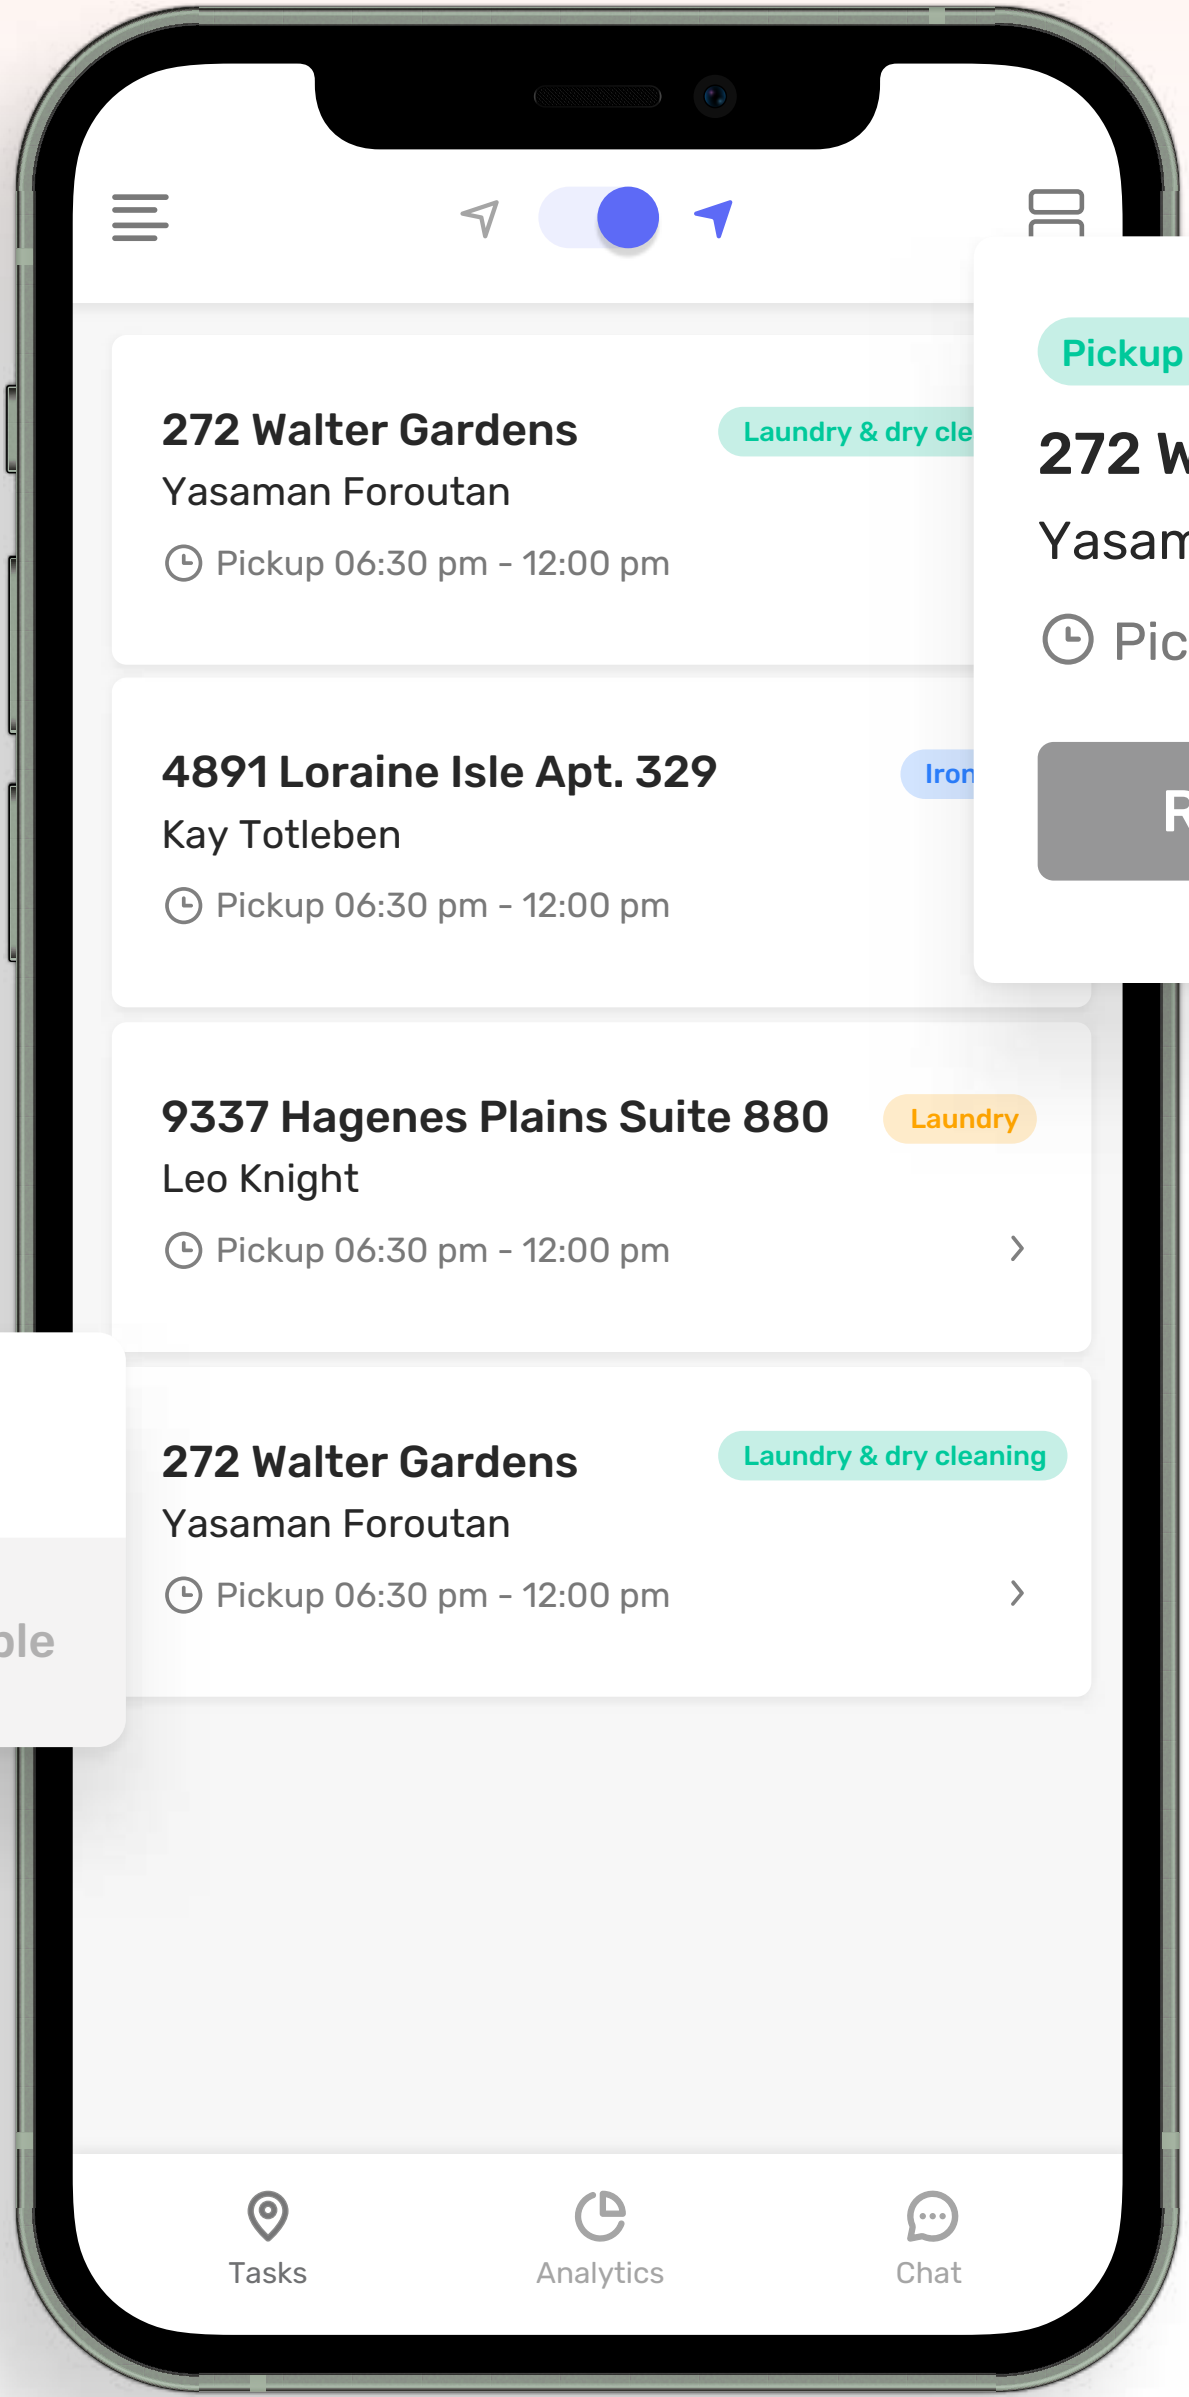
272 Walter Gardens
Laundry & dry cle
Yasaman Foroutan
Pickup 06:30 pm - 12:00 pm

4891 Loraine Isle Apt. 329
Iron
Kay Totleben
Pickup 06:30 pm - 12:00 pm

9337 Hagenes Plains Suite 880
Laundry
Leo Knight
Pickup 06:30 pm - 12:00 pm

272 Walter Gardens
Laundry & dry cleaning
Yasaman Foroutan
Pickup 06:30 pm - 12:00 pm

Pickup
272 W
Yasam
Pic
R

ple

Tasks
Analytics
Chat